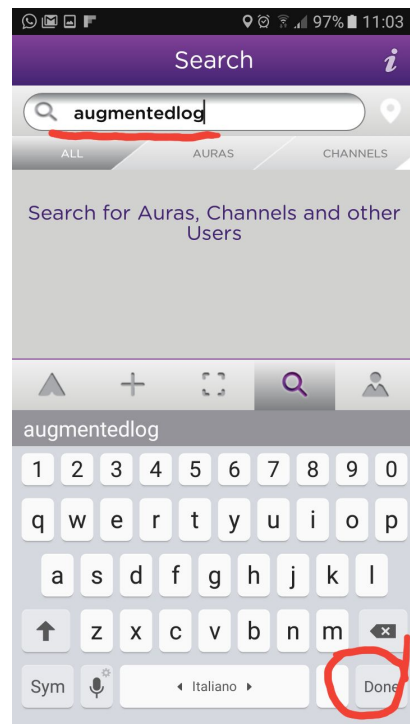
97% 11:03

Search

augmentedlog

ALL AURAS CHANNELS

Search for Auras, Channels and other Users

augmentedlog

1 2 3 4 5 6 7 8 9 0

q w e r t y u i o p

a s d f g h j k l

z x c v b n m

Sym ◂ Italiano ▸ Done